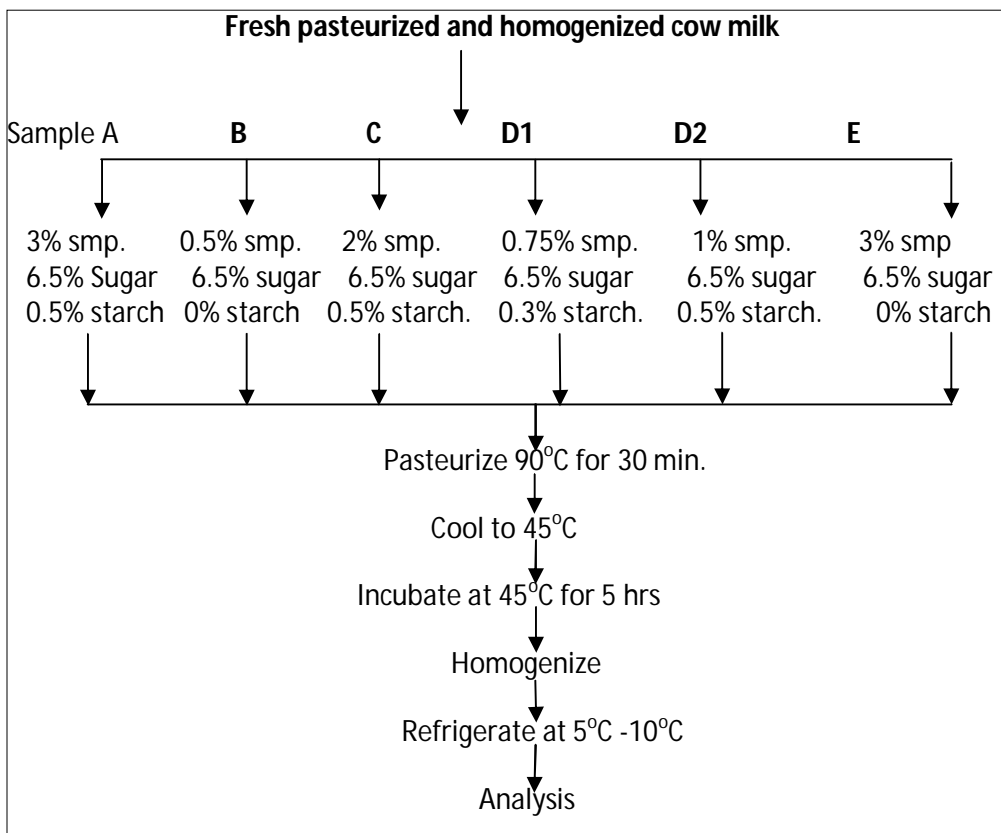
Fresh pasteurized and homogenized cow milk

Sample A B C D1 D2 E

3% smp.
6.5% Sugar
0.5% starch

0.5% smp.
6.5% sugar
0% starch

2% smp.
6.5% sugar
0.5% starch.

0.75% smp.
6.5% sugar
0.3% starch.

1% smp.
6.5% sugar
0.5% starch.

3% smp
6.5% sugar
0% starch

Pasteurize $90^{o}C$ for 30 min.

Cool to $45^{o}C$

Incubate at $45^{o}C$ for 5 hrs

Homogenize

Refrigerate at $5^{o}C$ -$10^{o}C$

Analysis